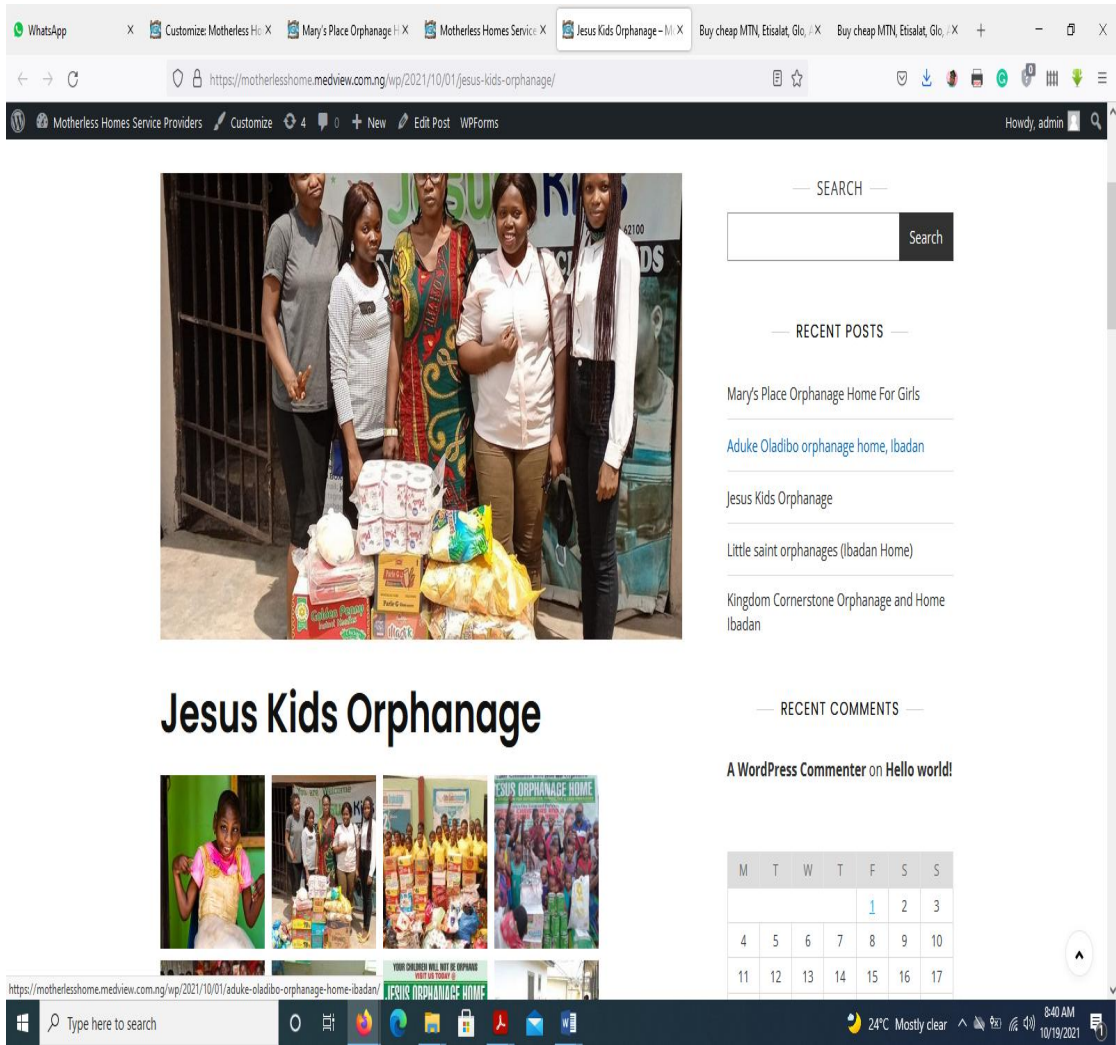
WhatsApp X | Customize: Motherless Ho X | Mary's Place Orphanage H X | Motherless Homes Service X | Jesus Kids Orphanage – M X | Buy cheap MTN, Etisalat, Glo, X | Buy cheap MTN, Etisalat, Glo, X

https://motherlesshome.medview.com.ng/wp/2021/10/01/jesus-kids-orphanage/

Motherless Homes Service Providers | Customize | 4 | 0 | + New | Edit Post | WPForms | Howdy, admin

Jesus Kids Orphanage

SEARCH

Search

RECENT POSTS

Mary's Place Orphanage Home For Girls

Aduke Oladibo orphanage home, Ibadan

Jesus Kids Orphanage

Little saint orphanages (Ibadan Home)

Kingdom Cornerstone Orphanage and Home Ibadan

RECENT COMMENTS

A WordPress Commenter on Hello world!

| M | T | W | T | F | S | S |
|---|---|---|---|---|---|---|
| | | | | 1 | 2 | 3 |
| 4 | 5 | 6 | 7 | 8 | 9 | 10 |
| 11 | 12 | 13 | 14 | 15 | 16 | 17 |

https://motherlesshome.medview.com.ng/wp/2021/10/01/aduke-oladibo-orphanage-home-ibadan/

Type here to search

24°C Mostly clear 8:40 AM 10/19/2021